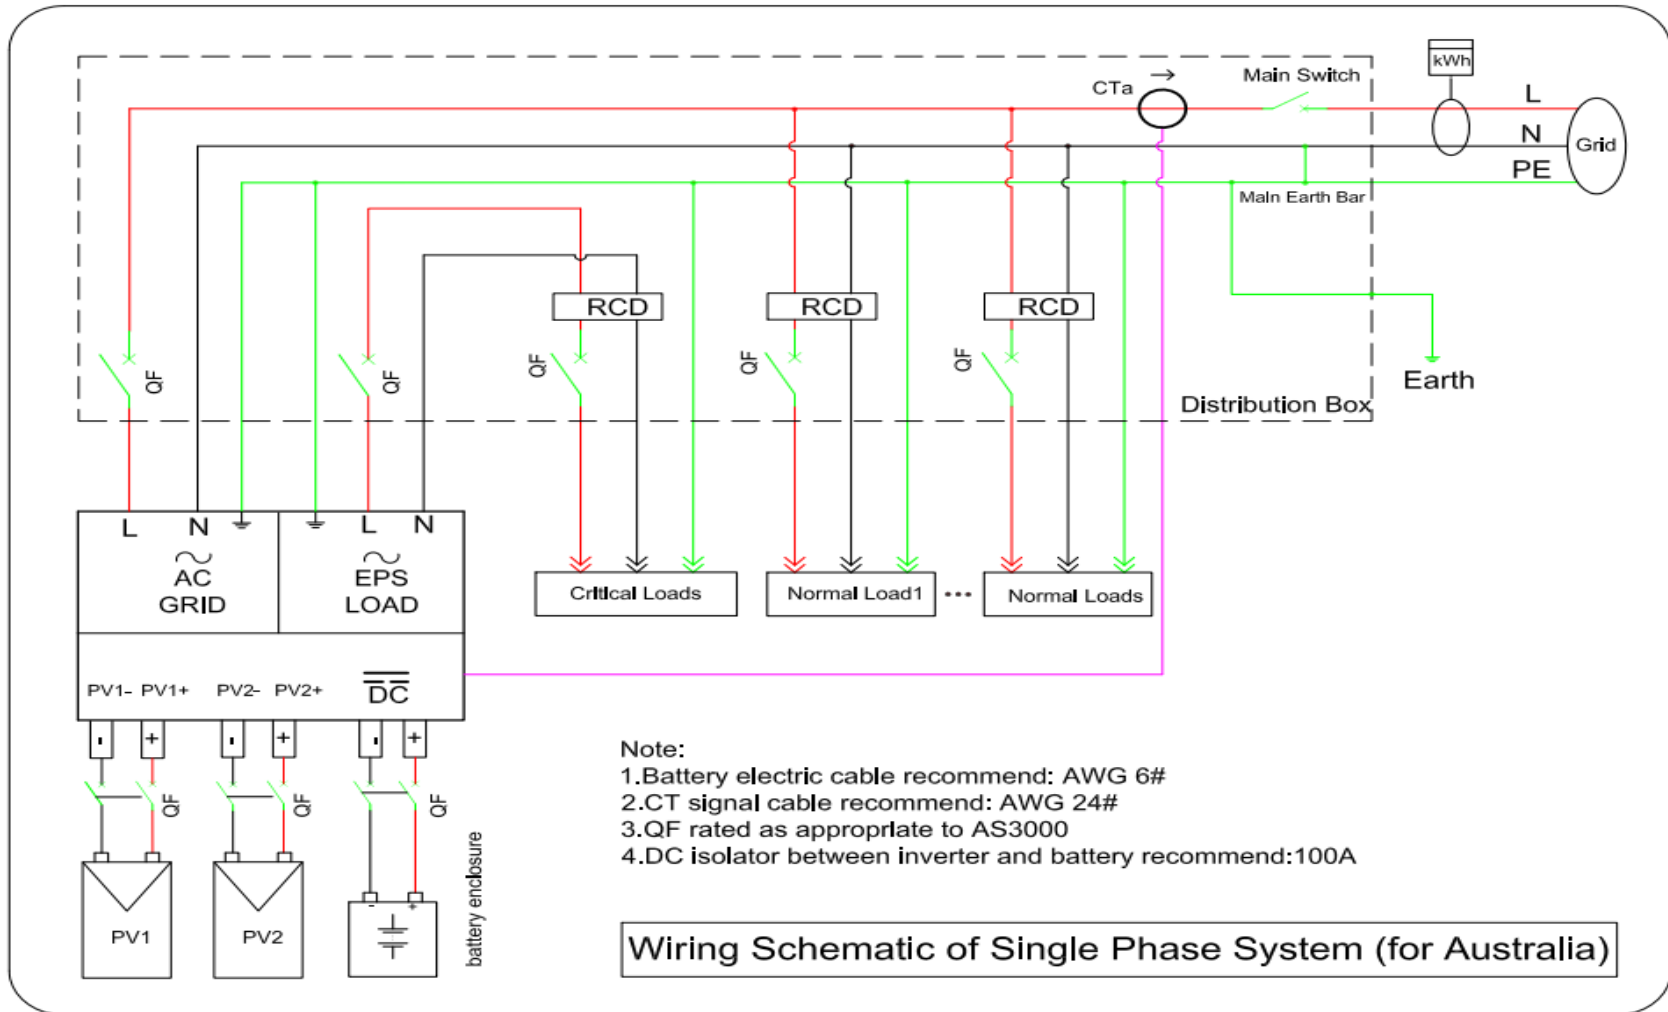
kWh

CTa

Main Switch

L

N

PE

Grid

Main Earth Bar

RCD

RCD

RCD

QF

QF

QF

QF

QF

Earth

Distribution Box

L N

AC GRID

L N

EPS LOAD

Critical Loads

Normal Load1

Normal Loads

PV1- PV1+ PV2- PV2+

DC

QF

QF

QF

battery enclosure

PV1

PV2

Note:
1.Battery electric cable recommend: AWG 6#
2.CT signal cable recommend: AWG 24#
3.QF rated as approprlate to AS3000
4.DC isolator between inverter and battery recommend:100A

Wiring Schematic of Single Phase System (for Australia)